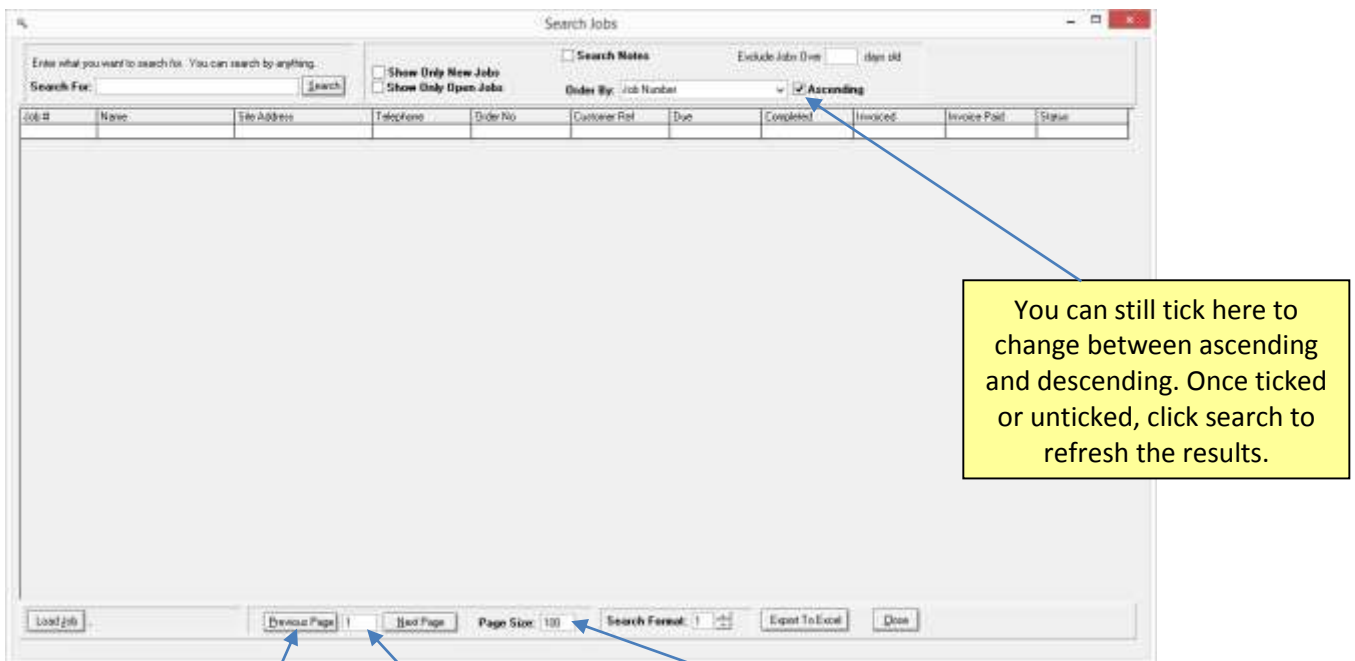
Search Jobs

Enter what you want to search for. You can search by anything.
Search For: Search
Show Only New Jobs
Show Only Open Jobs
Search Notes
Order By: Job Number
Ascending
Exclude Jobs Over days old

| Job # | Name | Site Address | Telephone | Order No | Customer Ref | Due | Completed | Invoiced | Invoice Paid | Status |
|---|---|---|---|---|---|---|---|---|---|---|
| | | | | | | | | | | |

You can still tick here to change between ascending and descending. Once ticked or unticked, click search to refresh the results.

Load Job
Previous Page 1 Next Page
Page Size: 100
Search Format: 1
Export To Excel
Close